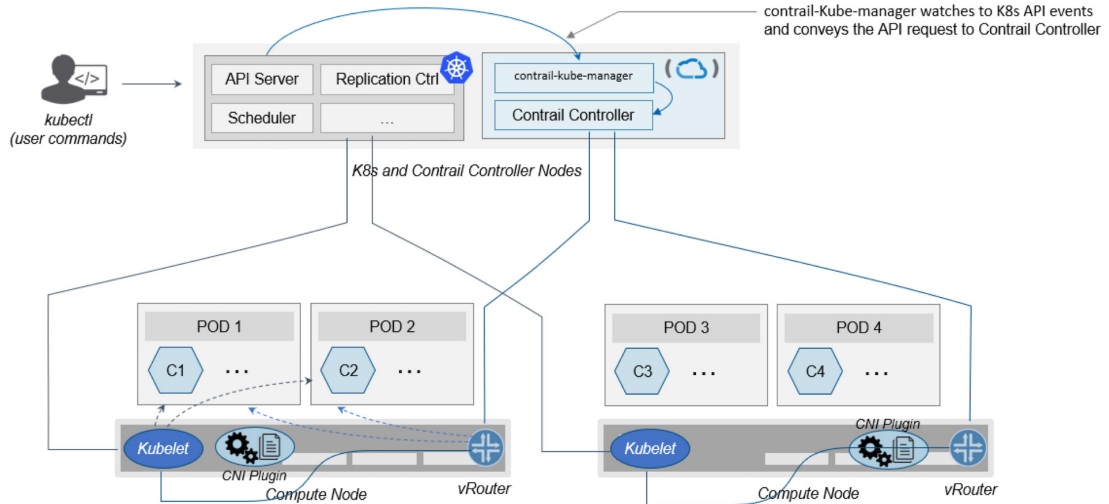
contrail-Kube-manager watches to K8s API events and conveys the API request to Contrail Controller

kubectl
(user commands)

API Server
Replication Ctrl
Scheduler
...

contrail-kube-manager
Contrail Controller

K8s and Contrail Controller Nodes

POD 1
C1
...
POD 2
C2
...

POD 3
C3
...
POD 4
C4
...

Kubelet
CNI Plugin
Compute Node
vRouter

Kubelet
CNI Plugin
Compute Node
vRouter